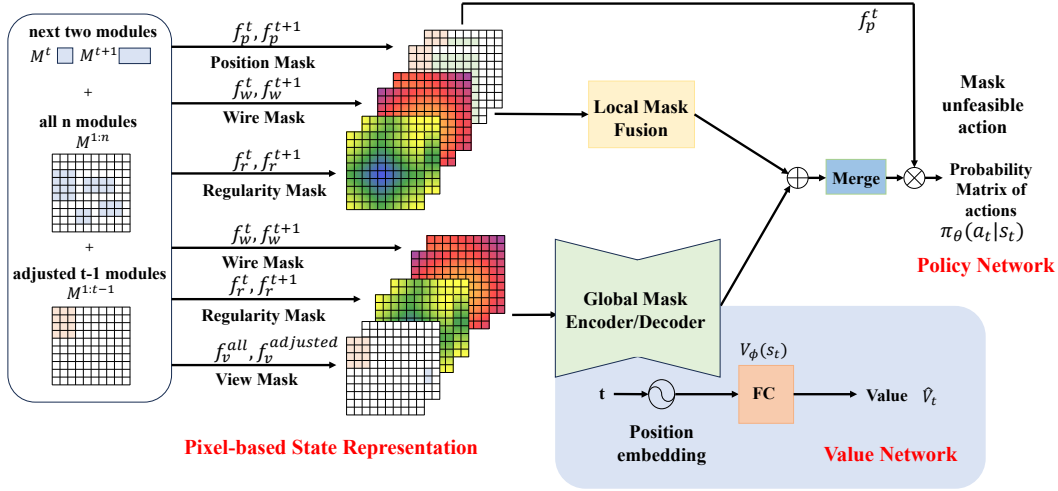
next two modules
$M^t$ $M^{t+1}$

+

all n modules
$M^{1:n}$

+

adjusted t-1 modules
$M^{1:t-1}$

$f_p^t, f_p^{t+1}$
Position Mask

$f_w^t, f_w^{t+1}$
Wire Mask

$f_r^t, f_r^{t+1}$
Regularity Mask

$f_w^t, f_w^{t+1}$
Wire Mask

$f_r^t, f_r^{t+1}$
Regularity Mask

$f_v^{all}, f_v^{adjusted}$
View Mask

Pixel-based State Representation

$f_p^t$

Local Mask Fusion

Mask unfeasible action

Merge

Probability Matrix of actions
$\pi_\theta(a_t|s_t)$

Policy Network

Global Mask Encoder/Decoder

$V_\phi(s_t)$

t

FC

Value $\hat{V}_t$

Position embedding

Value Network